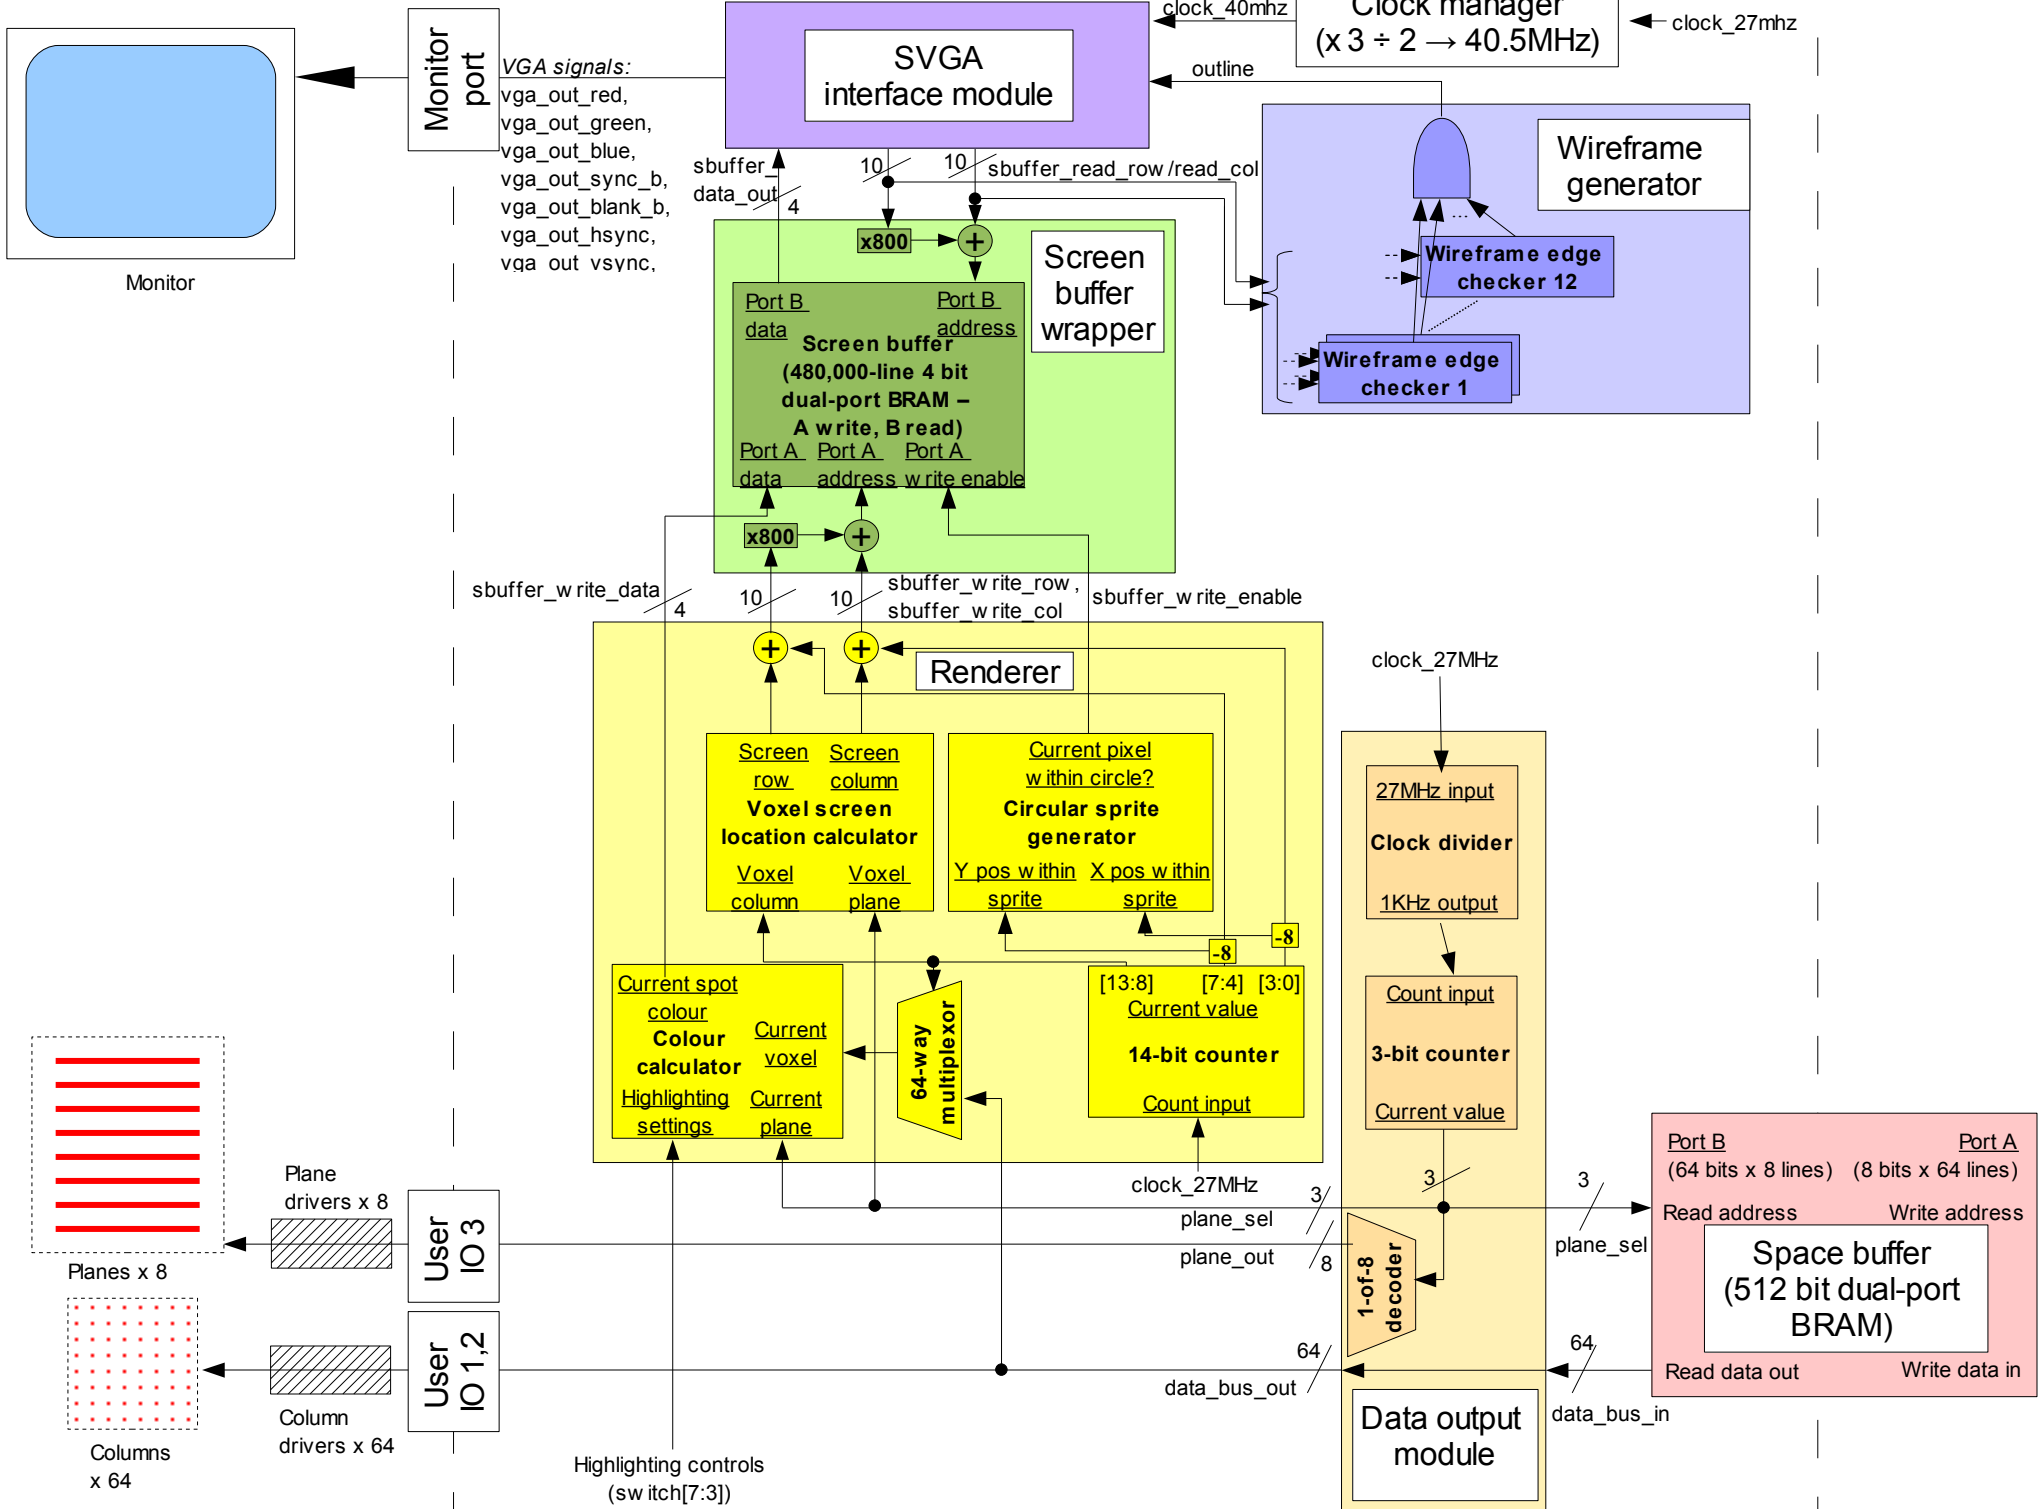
Monitor

Monitor port

VGA signals:
vga_out_red,
vga_out_green,
vga_out_blue,
vga_out_sync_b,
vga_out_blank_b,
vga_out_hsync,
vga_out_vsync,

SVGA interface module

clock_40mhz

Clock manager
(x 3 ÷ 2 → 40.5MHz)

clock_27mhz

outline

Wireframe generator

...

Wireframe edge checker 12

Wireframe edge checker 1

sbuffer_data_out

4

10

10

sbuffer_read_row /read_col

x800

Screen buffer wrapper

Port B data

Port B address

Screen buffer
(480,000-line 4 bit dual-port BRAM – A write, B read)

Port A data

Port A address

Port A write enable

x800

sbuffer_write_data

4

10

10

sbuffer_write_row , sbuffer_write_col

sbuffer_write_enable

Renderer

clock_27MHz

Screen row

Screen column

Voxel screen location calculator

Voxel column

Voxel plane

Current pixel within circle?

Circular sprite generator

Y pos within sprite

X pos within sprite

-8

-8

27MHz input

Clock divider

1KHz output

Current spot colour

Colour calculator

Current voxel

Highlighting settings

Current plane

64-way multiplexor

[13:8]

[7:4]

[3:0]

Current value

14-bit counter

Count input

Count input

3-bit counter

Current value

Plane drivers x 8

Planes x 8

User IO 3

clock_27MHz

3

plane_sel

plane_out

8

3

1-of-8 decoder

3

plane_sel

Port B
(64 bits x 8 lines)

Port A
(8 bits x 64 lines)

Read address

Write address

Space buffer
(512 bit dual-port BRAM)

Read data out

Write data in

64

64

Columns x 64

Column drivers x 64

User IO 1,2

data_bus_out

data_bus_in

Highlighting controls
(switch[7:3])

Data output module